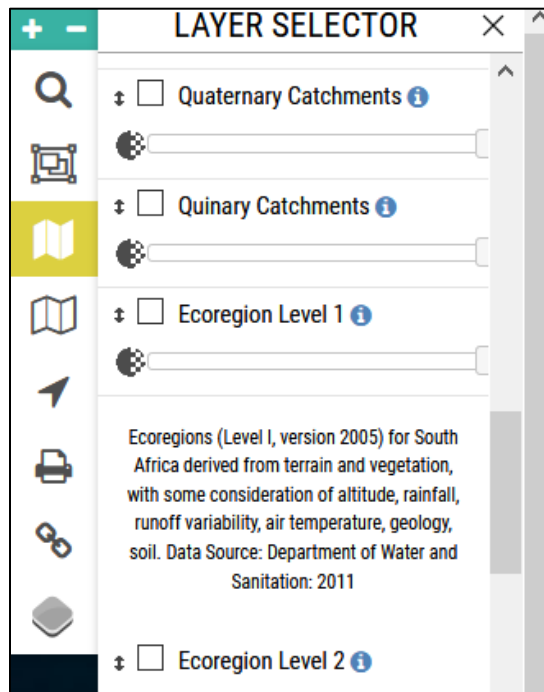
+ −

LAYER SELECTOR

×

Quaternary Catchments

Quinary Catchments

Ecoregion Level 1

Ecoregions (Level I, version 2005) for South Africa derived from terrain and vegetation, with some consideration of altitude, rainfall, runoff variability, air temperature, geology, soil. Data Source: Department of Water and Sanitation: 2011

Ecoregion Level 2